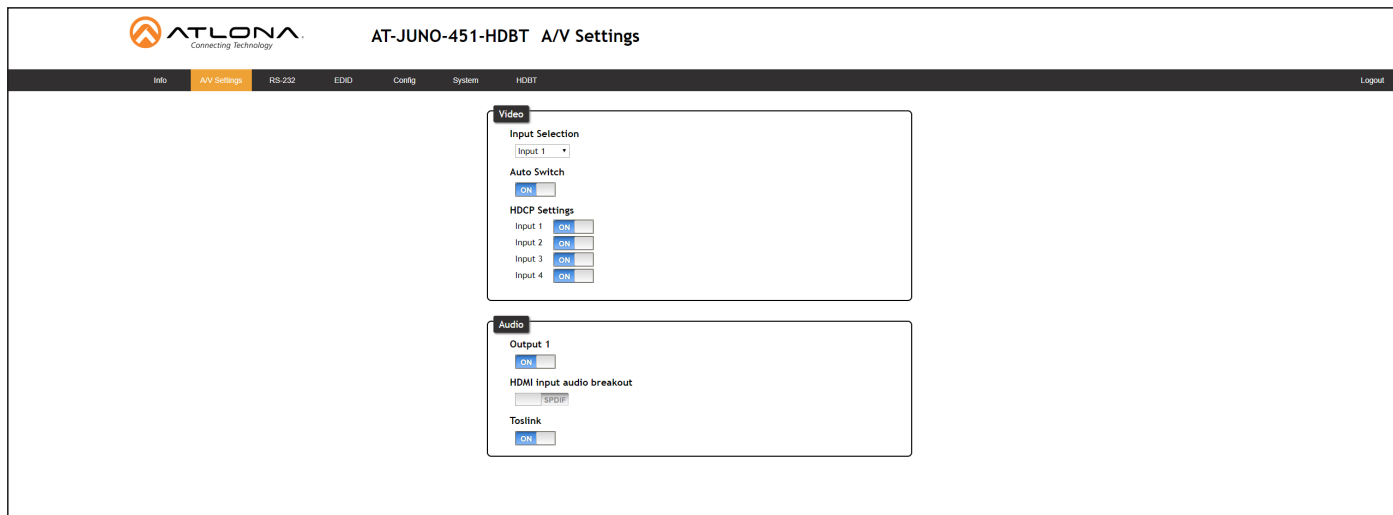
ATLONA
Connecting Technology

AT-JUNO-451-HDBT A/V Settings

Info A/V Settings RS-232 EDID Config System HDBT Logout

Video

Input Selection
Input 1

Auto Switch
ON

HDCP Settings
Input 1 ON
Input 2 ON
Input 3 ON
Input 4 ON

Audio

Output 1
ON

HDMI input audio breakout
SPDIF

Toslink
ON